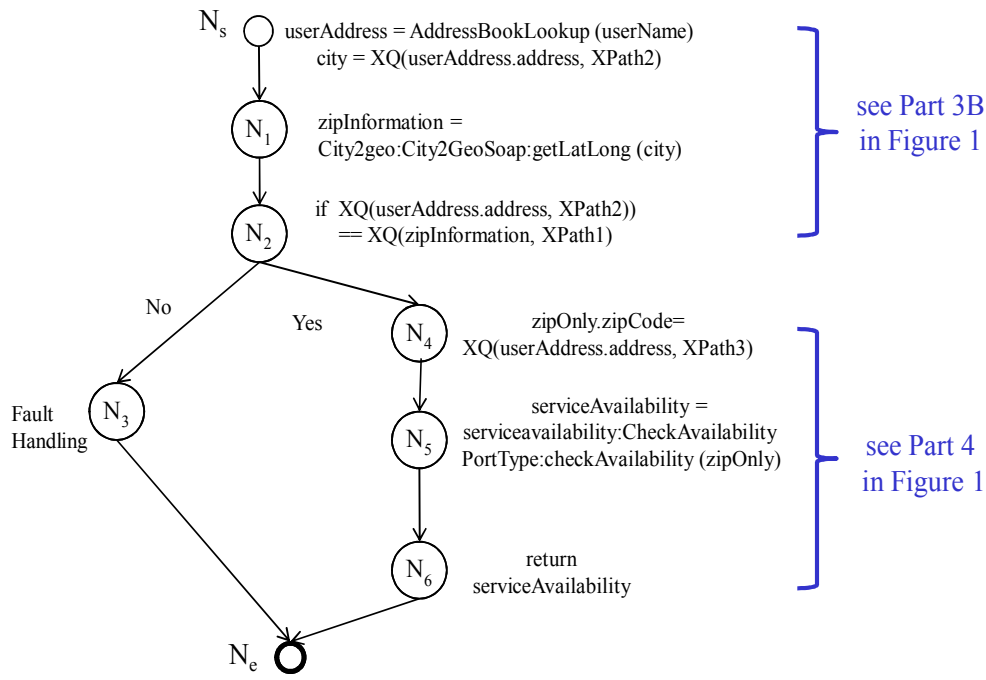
$N_s$ userAddress = AddressBookLookup (userName)
city = XQ(userAddress.address, XPath2)

$N_1$ zipInformation = City2geo:City2GeoSoap:getLatLong (city)

$N_2$ if XQ(userAddress.address, XPath2)) == XQ(zipInformation, XPath1)

see Part 3B in Figure 1

No

Yes

$N_4$ zipOnly.zipCode= XQ(userAddress.address, XPath3)

Fault Handling $N_3$

$N_5$ serviceAvailability = serviceavailability:CheckAvailability PortType:checkAvailability (zipOnly)

see Part 4 in Figure 1

$N_6$ return serviceAvailability

$N_e$